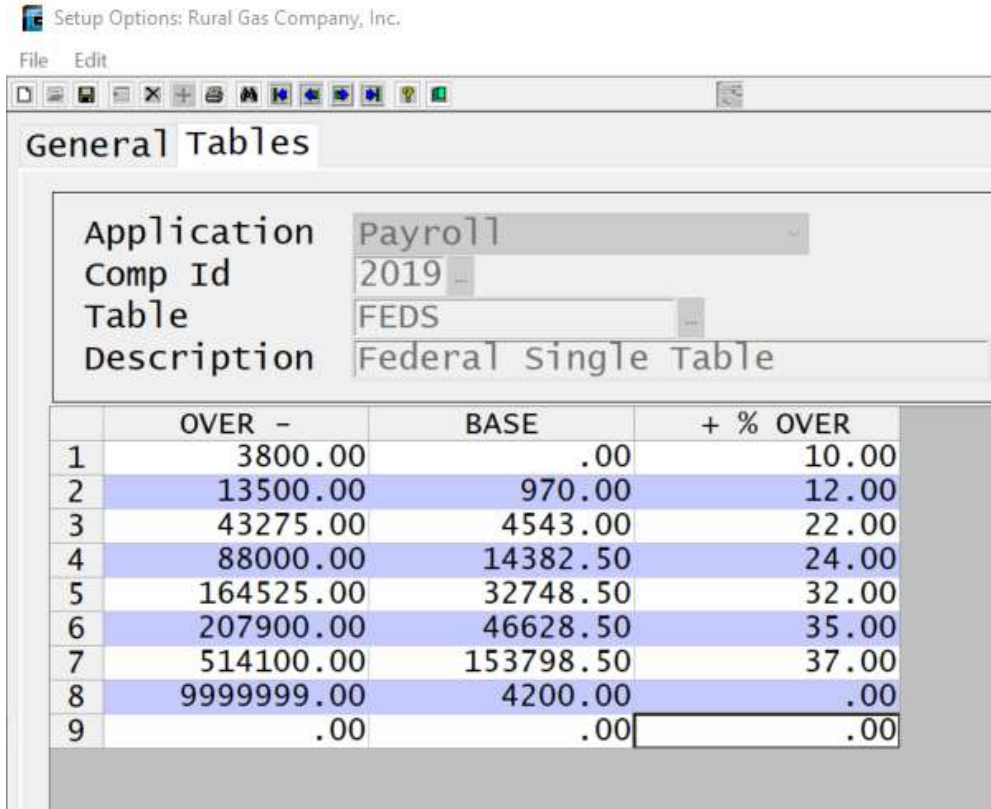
Setup Options: Rural Gas Company, Inc.

File Edit

General Tables

Application Payroll
Comp Id 2019
Table FEDS
Description Federal Single Table

| | OVER - | BASE | + % OVER |
|---|---|---|---|
| 1 | 3800.00 | .00 | 10.00 |
| 2 | 13500.00 | 970.00 | 12.00 |
| 3 | 43275.00 | 4543.00 | 22.00 |
| 4 | 88000.00 | 14382.50 | 24.00 |
| 5 | 164525.00 | 32748.50 | 32.00 |
| 6 | 207900.00 | 46628.50 | 35.00 |
| 7 | 514100.00 | 153798.50 | 37.00 |
| 8 | 9999999.00 | 4200.00 | .00 |
| 9 | .00 | .00 | .00 |